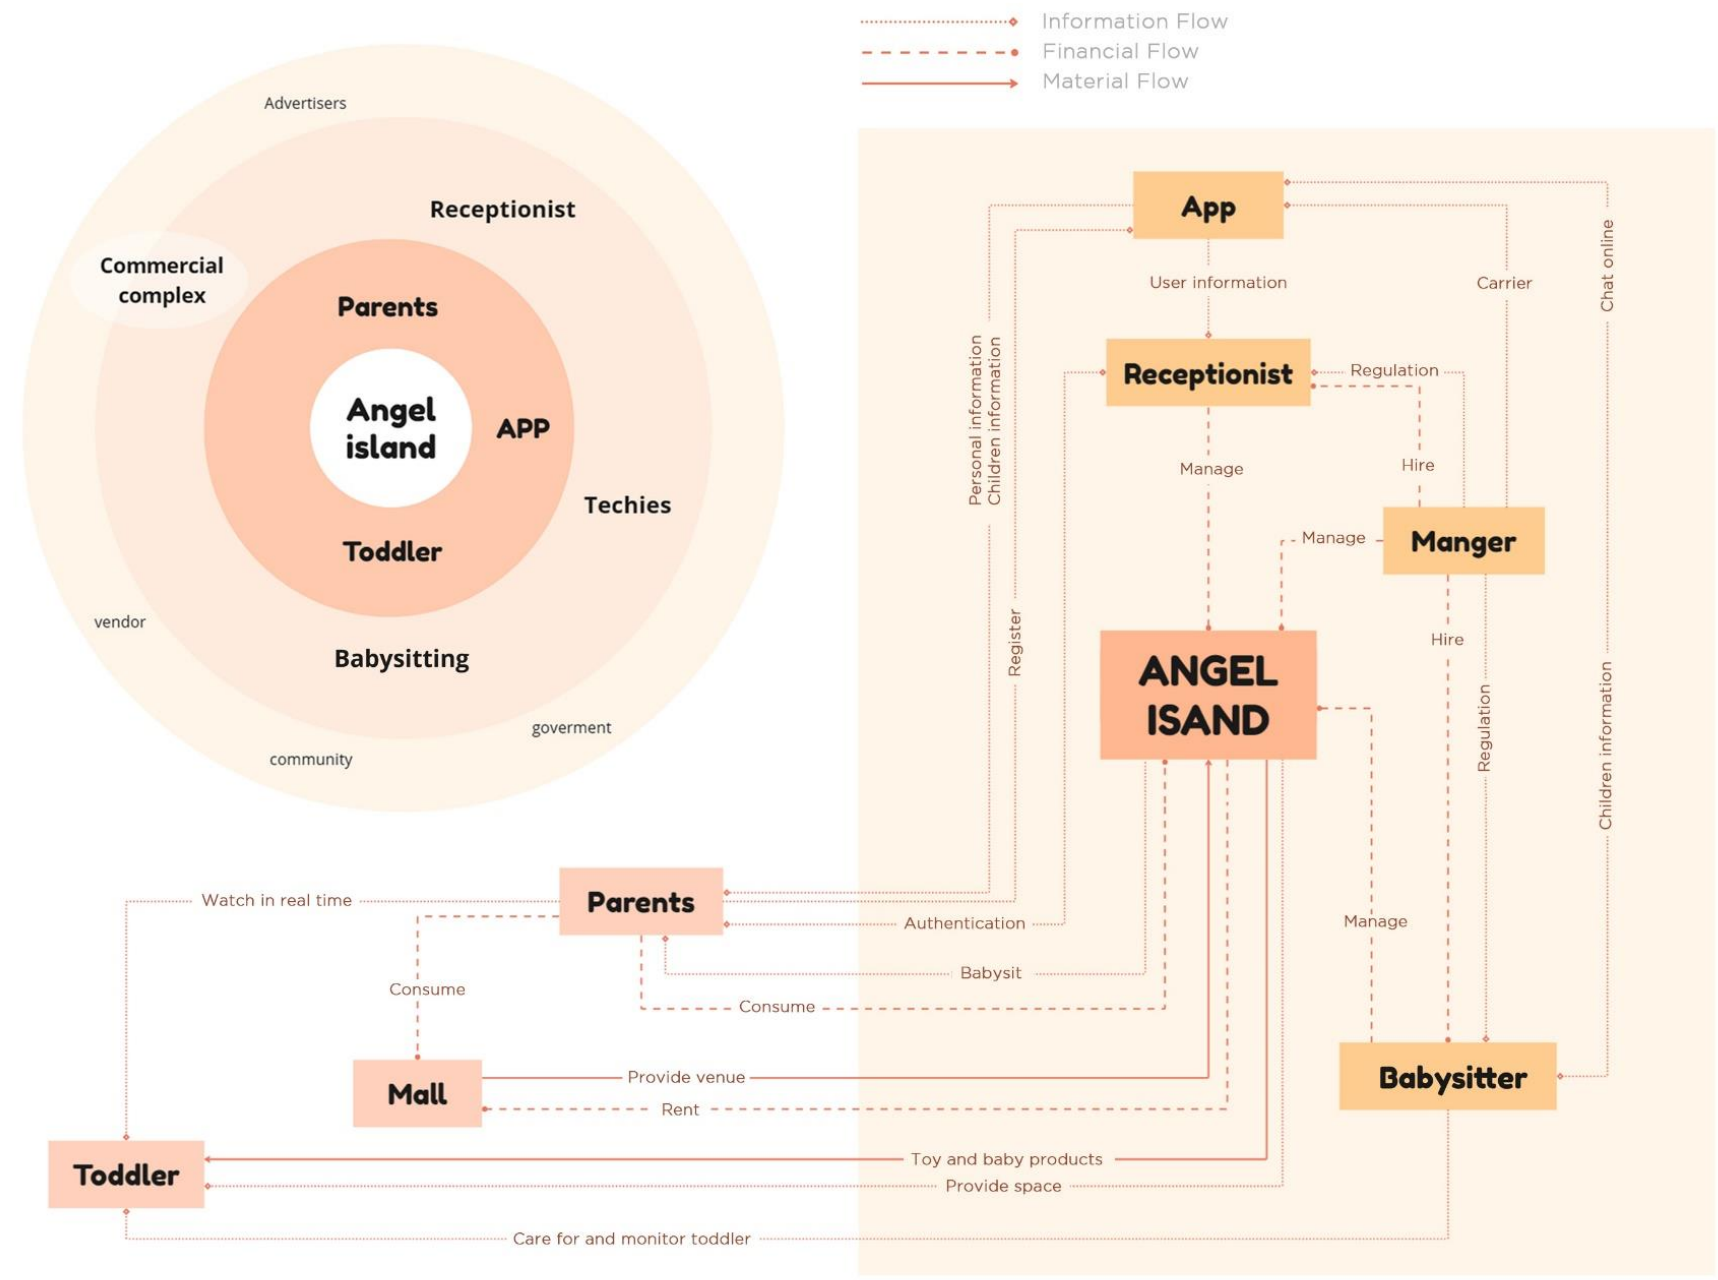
Information Flow
Financial Flow
Material Flow

Advertisers
Receptionist
Commercial complex
Parents
Angel island
APP
Techies
Toddler
vendor
Babysitting
goverment
community

App
User information
Carrier
Chat online
Personal information
Children information
Receptionist
Regulation
Manage
Hire
Manage
Manger
Register
ANGEL ISAND
Hire
Regulation
Children information
Watch in real time
Parents
Authentication
Manage
Consume
Babysit
Consume
Mall
Provide venue
Rent
Babysitter
Toddler
Toy and baby products
Provide space
Care for and monitor toddler